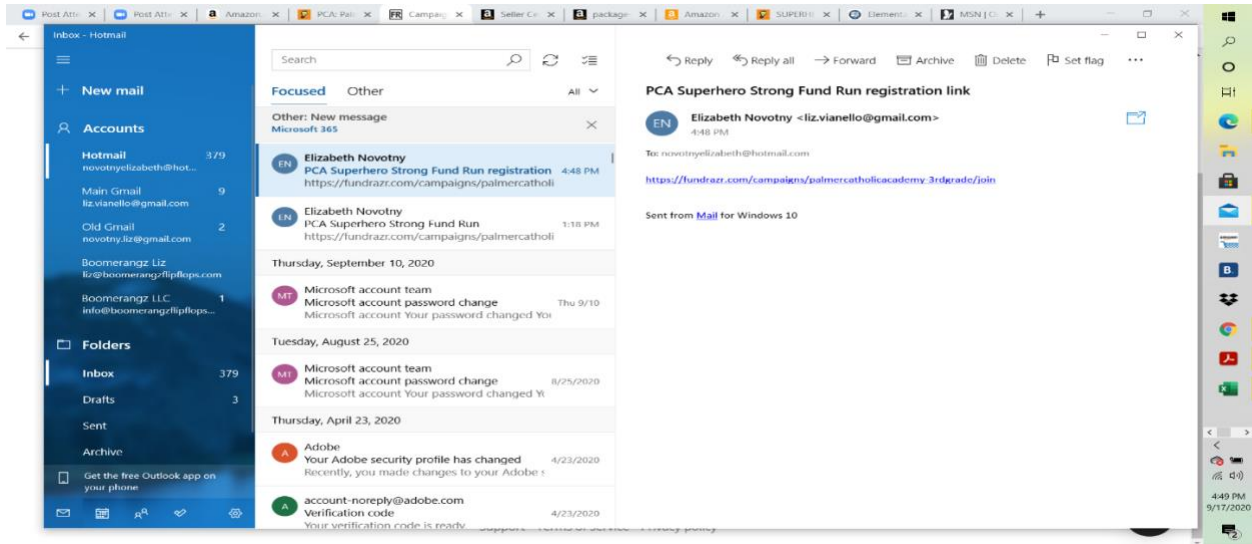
Post Atte × | Post Atte × | Amazon × | PCA: Pal × | FR Campaig × | Seller Ce × | package × | Amazon × | SUPERH × | Elementa × | MSN | C × | +

Inbox - Hotmail

+ New mail

Accounts

Hotmail 379
novotnyelizabeth@hot...

Main Gmail 9
liz.vianello@gmail.com

Old Gmail 2
novotny.liz@gmail.com

Boomerangz Liz
liz@boomerangzflipflops.com

Boomerangz LLC 1
info@boomerangzflipflops...

Folders

Inbox 379

Drafts 3

Sent

Archive

Get the free Outlook app on your phone

Search

Focused Other All

Other: New message
Microsoft 365

EN Elizabeth Novotny
PCA Superhero Strong Fund Run registration 4:48 PM
https://fundrazr.com/campaigns/palmercatholi

EN Elizabeth Novotny
PCA Superhero Strong Fund Run 1:18 PM
https://fundrazr.com/campaigns/palmercatholi

Thursday, September 10, 2020

MT Microsoft account team
Microsoft account password change Thu 9/10
Microsoft account Your password changed You

Tuesday, August 25, 2020

MT Microsoft account team
Microsoft account password change 8/25/2020
Microsoft account Your password changed Yo

Thursday, April 23, 2020

A Adobe
Your Adobe security profile has changed 4/23/2020
Recently, you made changes to your Adobe s

A account-noreply@adobe.com
Verification code 4/23/2020
Your verification code is ready.

Reply Reply all Forward Archive Delete Set flag ···

PCA Superhero Strong Fund Run registration link

EN Elizabeth Novotny <liz.vianello@gmail.com>
4:48 PM

To: novotnyelizabeth@hotmail.com

https://fundrazr.com/campaigns/palmercatholicacademy-3rdgrade/join

Sent from Mail for Windows 10

4:49 PM
9/17/2020